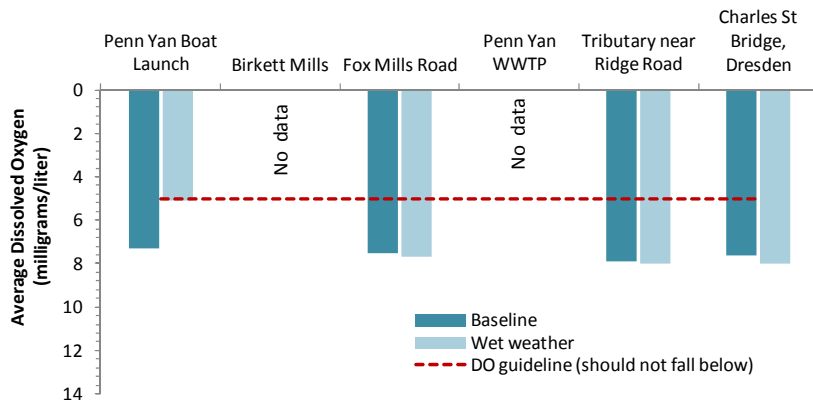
Penn Yan Boat Launch
Birkett Mills
Fox Mills Road
Penn Yan WWTP
Tributary near Ridge Road
Charles St Bridge, Dresden

Average Dissolved Oxygen (milligrams/liter)

0
2
4
6
8
10
12
14

No data
No data

Baseline
Wet weather
DO guideline (should not fall below)